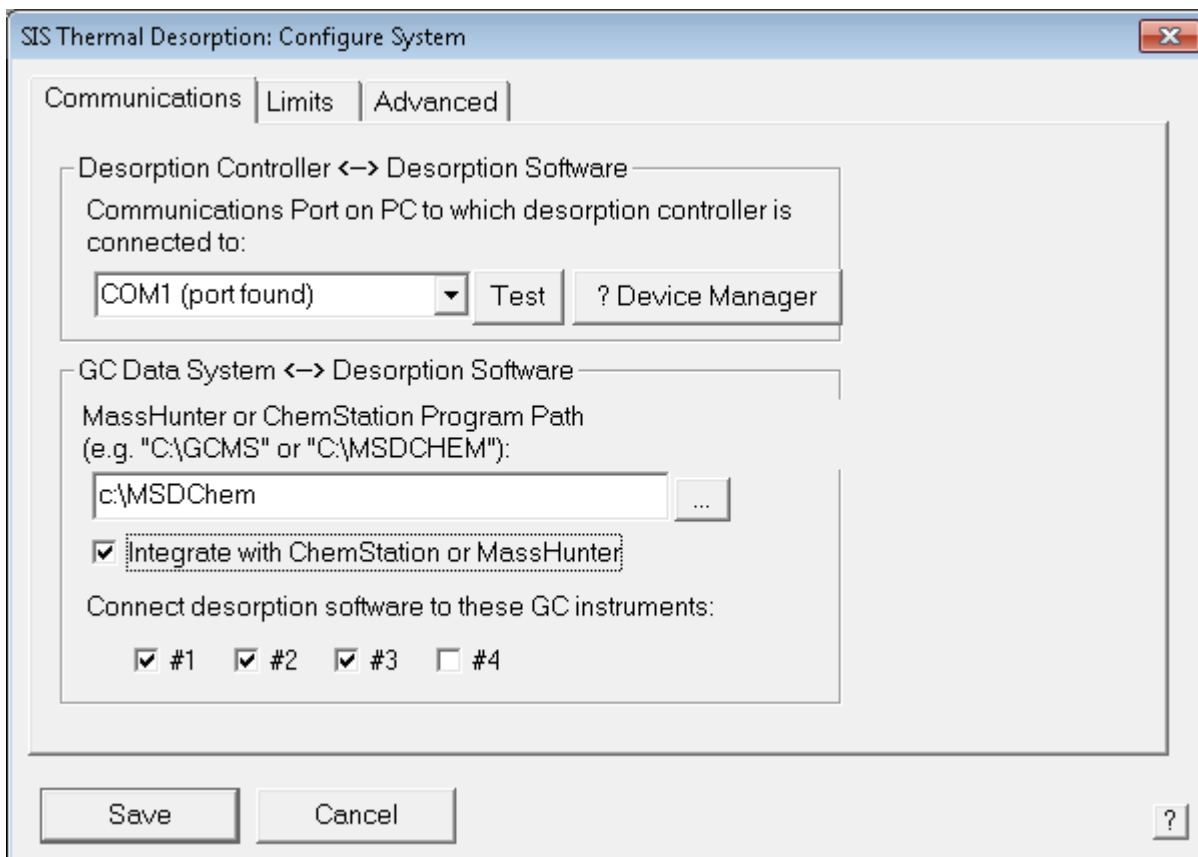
SIS Thermal Desorption: Configure System

Communications | Limits | Advanced

Desorption Controller <–> Desorption Software

Communications Port on PC to which desorption controller is connected to:

COM1 (port found)

Test

? Device Manager

GC Data System <–> Desorption Software

MassHunter or ChemStation Program Path (e.g. "C:\GCMS" or "C:\MSDCHEM"):

c:\MSDChem

...

☑ Integrate with ChemStation or MassHunter

Connect desorption software to these GC instruments:

☑ #1 ☑ #2 ☑ #3 ☐ #4

Save

Cancel

?